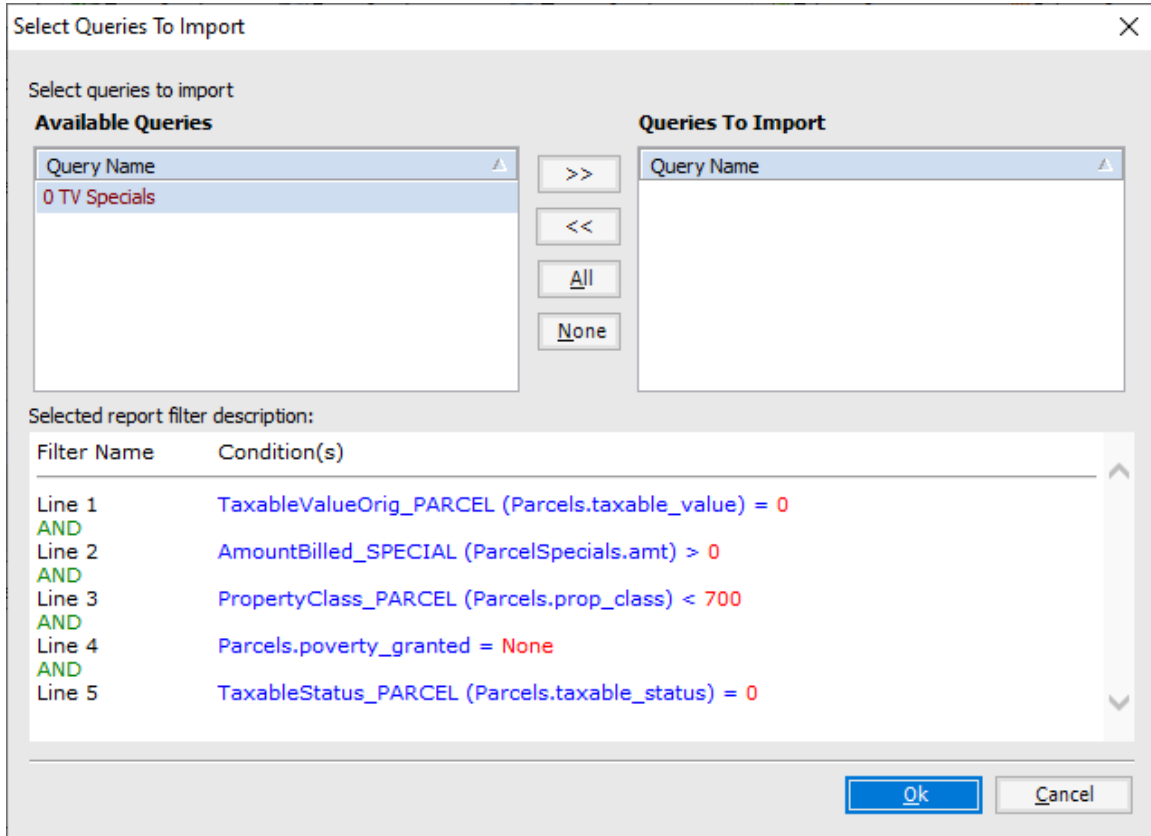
Select Queries To Import

Select queries to import

**Available Queries**

| Query Name |
|---|
| 0 TV Specials |

>>

<<

All

None

**Queries To Import**

| Query Name |
|---|

Selected report filter description:

| Filter Name | Condition(s) |
|---|---|
| Line 1 | TaxableValueOrig_PARCEL (Parcels.taxable_value) = 0 |
| AND | |
| Line 2 | AmountBilled_SPECIAL (ParcelSpecials.amt) > 0 |
| AND | |
| Line 3 | PropertyClass_PARCEL (Parcels.prop_class) < 700 |
| AND | |
| Line 4 | Parcels.poverty_granted = None |
| AND | |
| Line 5 | TaxableStatus_PARCEL (Parcels.taxable_status) = 0 |

Ok

Cancel